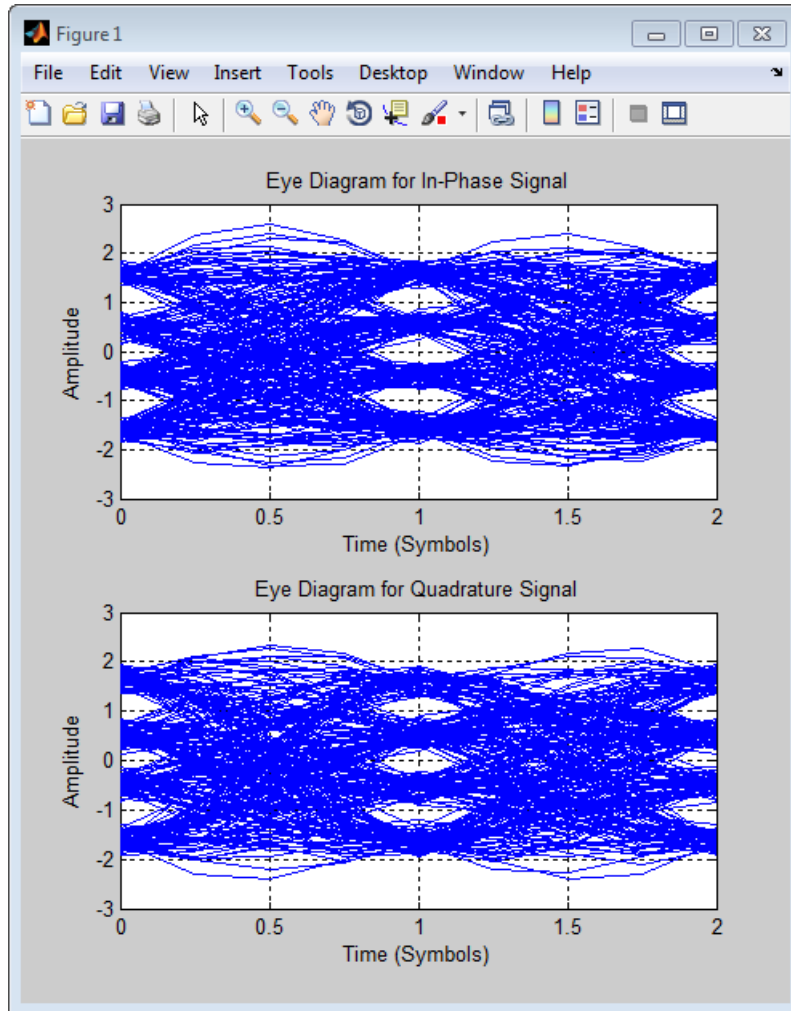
Figure 1

File Edit View Insert Tools Desktop Window Help

Eye Diagram for In-Phase Signal

3
2
1
0
-1
-2
-3

Amplitude

0 0.5 1 1.5 2

Time (Symbols)

Eye Diagram for Quadrature Signal

3
2
1
0
-1
-2
-3

Amplitude

0 0.5 1 1.5 2

Time (Symbols)